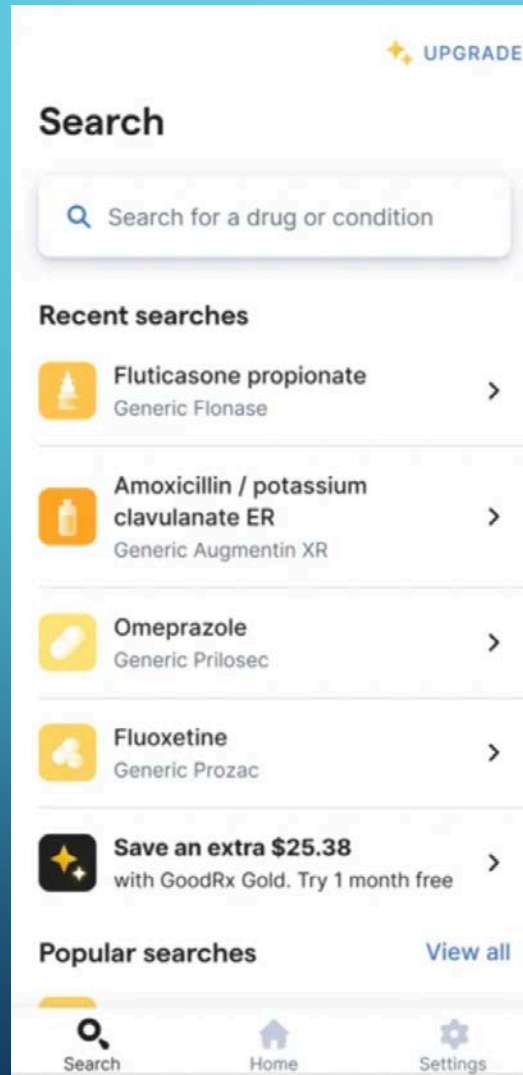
UPGRADE

Search

Search for a drug or condition

Recent searches

Fluticasone propionate
Generic Flonase

Amoxicillin / potassium clavulanate ER
Generic Augmentin XR

Omeprazole
Generic Prilosec

Fluoxetine
Generic Prozac

Save an extra $25.38
with GoodRx Gold. Try 1 month free

Popular searches
View all

Search
Home
Settings